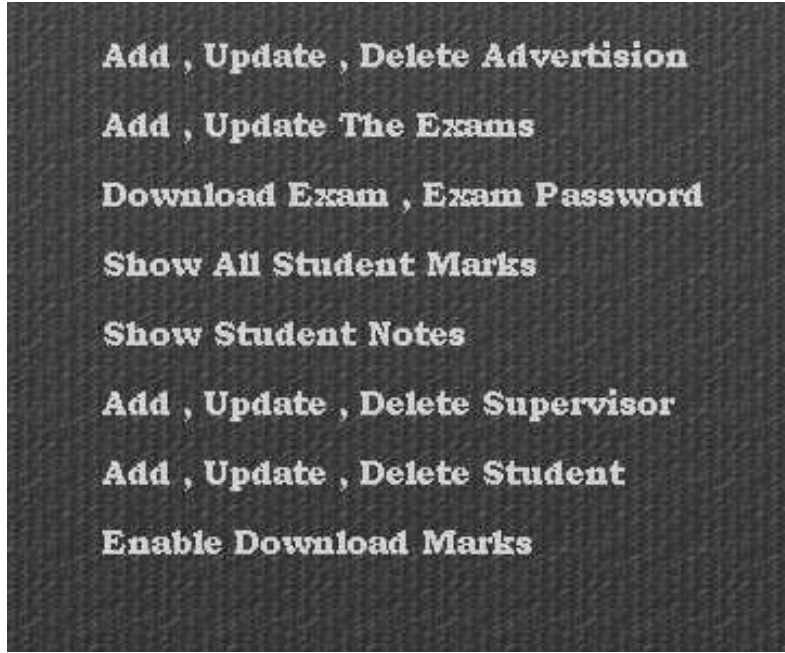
Add , Update , Delete Advertision

Add , Update The Exams

Download Exam , Exam Password

Show All Student Marks

Show Student Notes

Add , Update , Delete Supervisor

Add , Update , Delete Student

Enable Download Marks